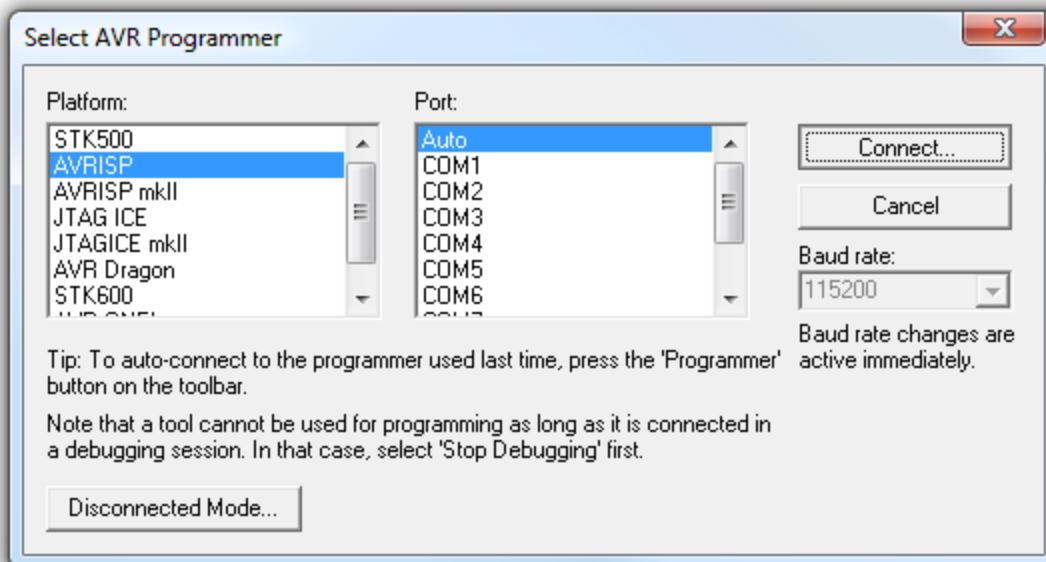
Select AVR Programmer

Platform:
STK500
AVRISP
AVRISP mkII
JTAG ICE
JTAGICE mkII
AVR Dragon
STK600
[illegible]

Port:
Auto
COM1
COM2
COM3
COM4
COM5
COM6
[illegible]

Connect...

Cancel

Baud rate:
115200

Baud rate changes are active immediately.

Tip: To auto-connect to the programmer used last time, press the 'Programmer' button on the toolbar.

Note that a tool cannot be used for programming as long as it is connected in a debugging session. In that case, select 'Stop Debugging' first.

Disconnected Mode...